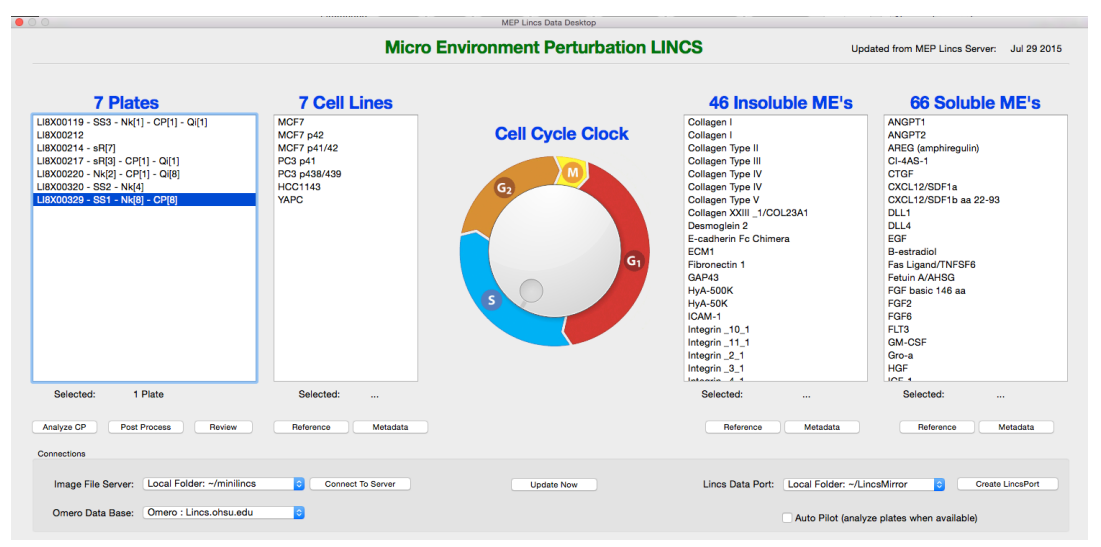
MEP Lincs Data Desktop

Micro Environment Perturbation LINCS

Updated from MEP Lincs Server: Jul 29 2015

7 Plates

LI8X00119 - SS3 - Nk[1] - CP[1] - Qi[1]
LI8X00212
LI8X00214 - sR[7]
LI8X00217 - sR[3] - CP[1] - Qi[1]
LI8X00220 - Nk[2] - CP[1] - Qi[8]
LI8X00320 - SS2 - Nk[4]
LI8X00329 - SS1 - Nk[8] - CP[8]

Selected: 1 Plate

Analyze CP | Post Process | Review

7 Cell Lines

MCF7
MCF7 p42
MCF7 p41/42
PC3 p41
PC3 p438/439
HCC1143
YAPC

Selected: ...

Reference | Metadata

Cell Cycle Clock

M
$G_2$
$G_1$
S

46 Insoluble ME's

Collagen I
Collagen I
Collagen Type II
Collagen Type III
Collagen Type IV
Collagen Type IV
Collagen Type V
Collagen XXIII _1/COL23A1
Desmoglein 2
E-cadherin Fc Chimera
ECM1
Fibronectin 1
GAP43
HyA-500K
HyA-50K
ICAM-1
Integrin _10_1
Integrin _11_1
Integrin _2_1
Integrin _3_1
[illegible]

Selected: ...

Reference | Metadata

66 Soluble ME's

ANGPT1
ANGPT2
AREG (amphiregulin)
CI-4AS-1
CTGF
CXCL12/SDF1a
CXCL12/SDF1b aa 22-93
DLL1
DLL4
EGF
B-estradiol
Fas Ligand/TNFSF6
Fetuin A/AHSG
FGF basic 146 aa
FGF2
FGF6
FLT3
GM-CSF
Gro-a
HGF
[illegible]

Selected: ...

Reference | Metadata

Connections

Image File Server: Local Folder: ~/minilincs | Connect To Server

Update Now

Lincs Data Port: Local Folder: ~/LincsMirror | Create LincsPort

Omero Data Base: Omero : Lincs.ohsu.edu

Auto Pilot (analyze plates when available)